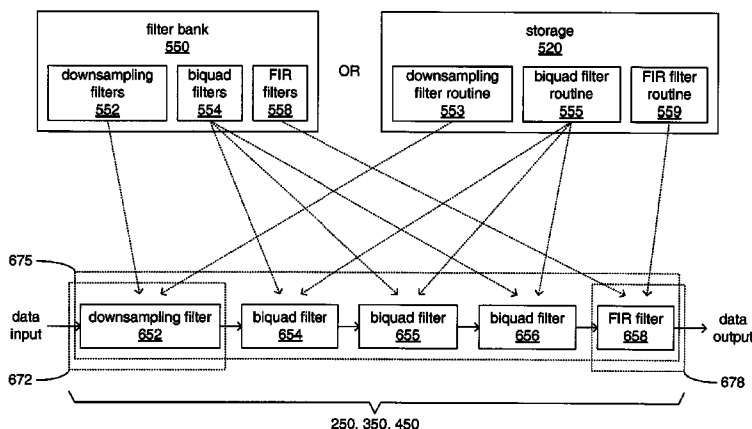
filter bank
550

downsampling filters
552

biquad filters
554

FIR filters
558

OR

storage
520

downsampling filter routine
553

biquad filter routine
555

FIR filter routine
559

675

data input

downsampling filter
652

biquad filter
654

biquad filter
655

biquad filter
656

FIR filter
658

data output

672

678

250, 350, 450